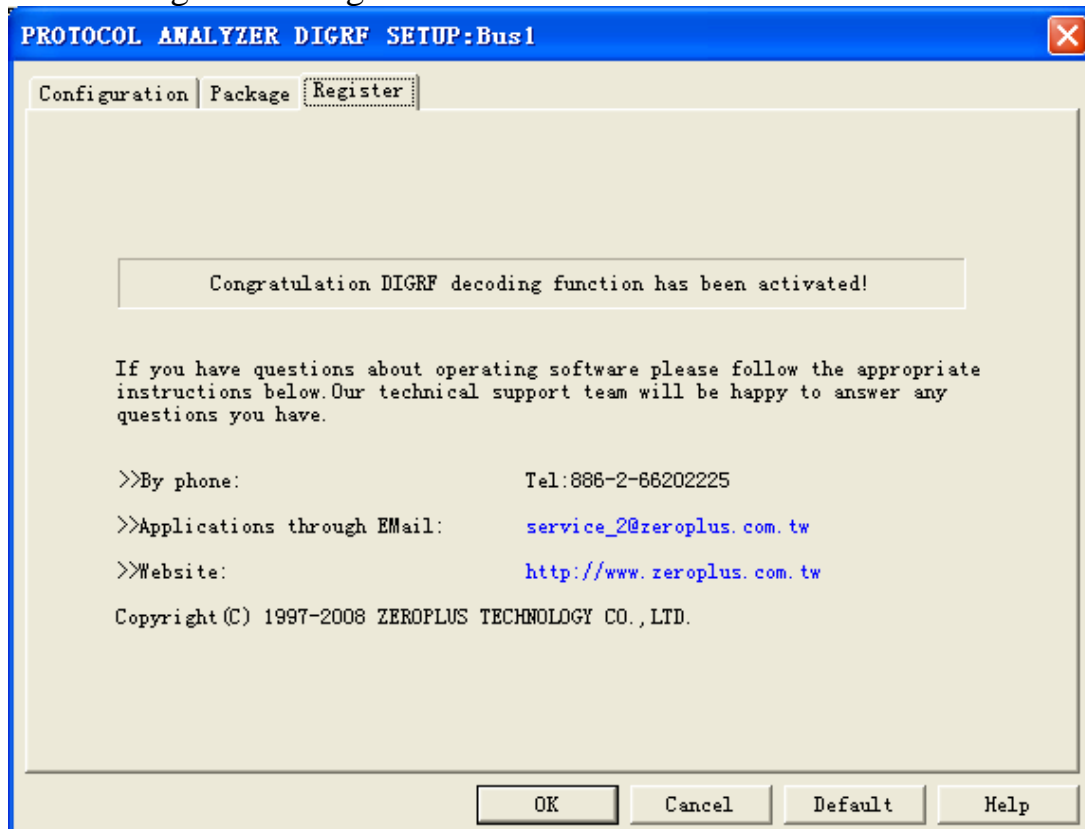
PROTOCOL ANALYZER DIGRF SETUP:Bus1

Configuration | Package | Register

Congratulation DIGRF decoding function has been activated!

If you have questions about operating software please follow the appropriate instructions below.Our technical support team will be happy to answer any questions you have.

>>By phone: Tel:886-2-66202225

>>Applications through EMail: service_2@zeroplus.com.tw

>>Website: http://www.zeroplus.com.tw

Copyright(C) 1997-2008 ZEROPLUS TECHNOLOGY CO.,LTD.

OK Cancel Default Help